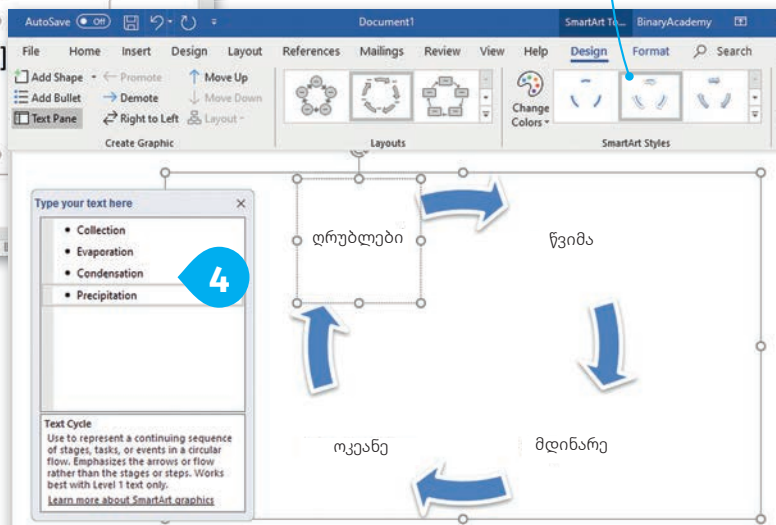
AutoSave Off Document1 SmartArt To... BinaryAcademy

File Home Insert Design Layout References Mailings Review View Help Design Format Search

Add Shape Promote Move Up
Add Bullet Demote Move Down
Text Pane Right to Left Layout
Create Graphic

Layouts

Change Colors

SmartArt Styles

Type your text here

• Collection
• Evaporation
• Condensation
• Precipitation

4

Text Cycle
Use to represent a continuing sequence of stages, tasks, or events in a circular flow. Emphasizes the arrows or flow rather than the stages or steps. Works best with Level 1 text only.
Learn more about SmartArt graphics

ღრუბლები

წვიმა

ოკეანე

მდინარე